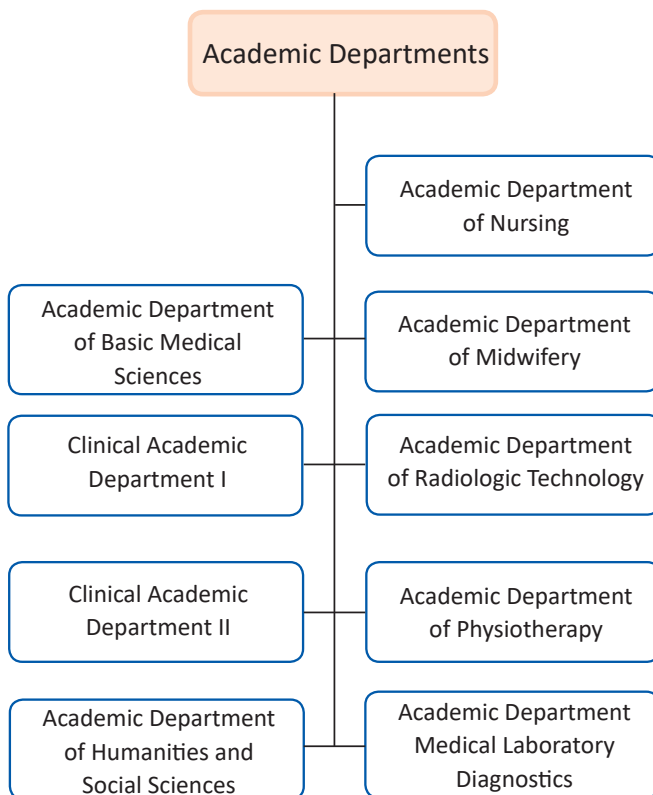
Academic Departments

Academic Department of Nursing

Academic Department of Basic Medical Sciences

Academic Department of Midwifery

Clinical Academic Department I

Academic Department of Radiologic Technology

Clinical Academic Department II

Academic Department of Physiotherapy

Academic Department of Humanities and Social Sciences

Academic Department Medical Laboratory Diagnostics